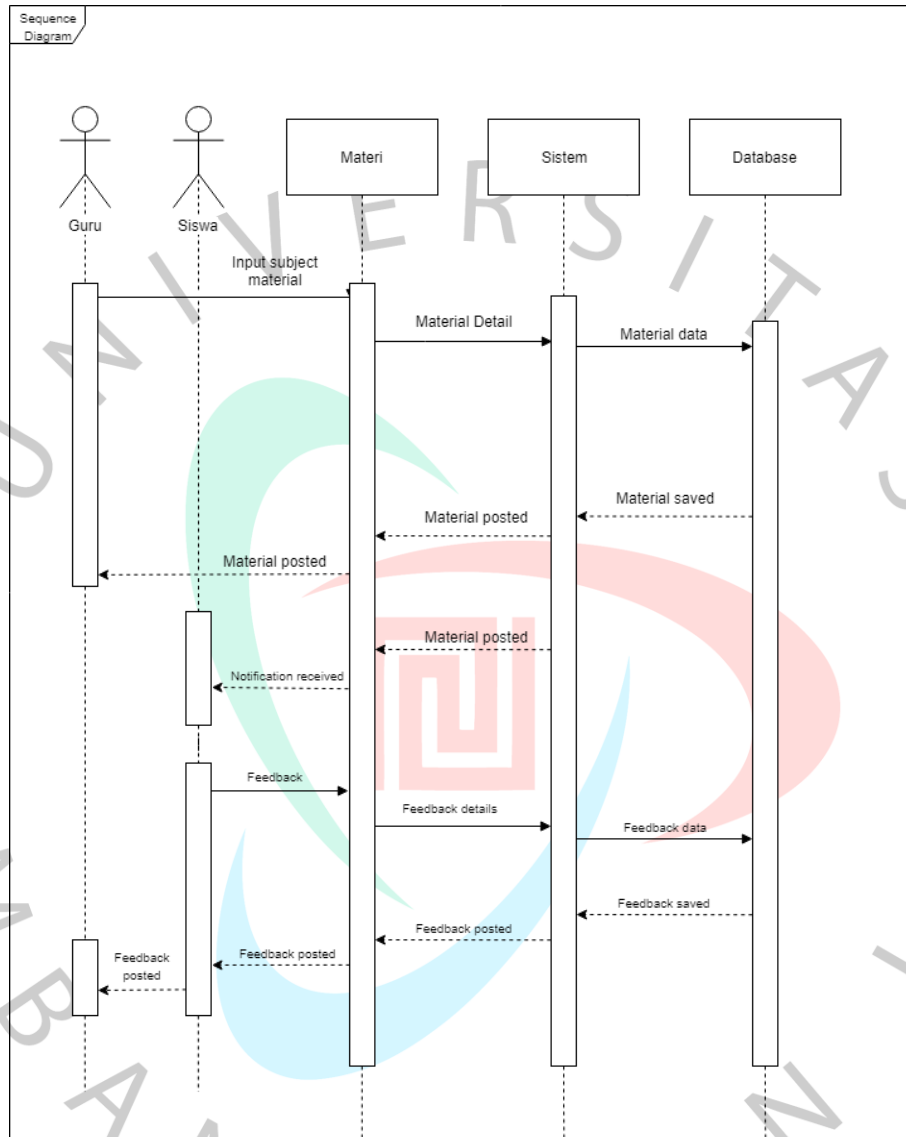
Sequence Diagram

Guru

Siswa

Materi

Sistem

Database

Input subject material

Material Detail

Material data

Material saved

Material posted

Material posted

Material posted

Notification received

Feedback

Feedback details

Feedback data

Feedback saved

Feedback posted

Feedback posted

Feedback posted